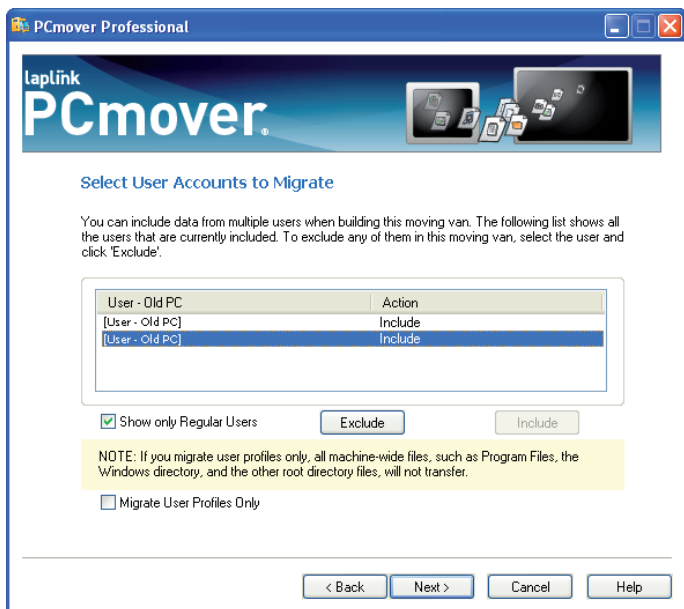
PCmover Professional

laplink
PCmover.

Select User Accounts to Migrate

You can include data from multiple users when building this moving van. The following list shows all the users that are currently included. To exclude any of them in this moving van, select the user and click 'Exclude'.

| User - Old PC | Action |
|---|---|
| [User - Old PC] | Include |
| [User - Old PC] | Include |

Show only Regular Users

Exclude

Include

NOTE: If you migrate user profiles only, all machine-wide files, such as Program Files, the Windows directory, and the other root directory files, will not transfer.

Migrate User Profiles Only

< Back

Next >

Cancel

Help